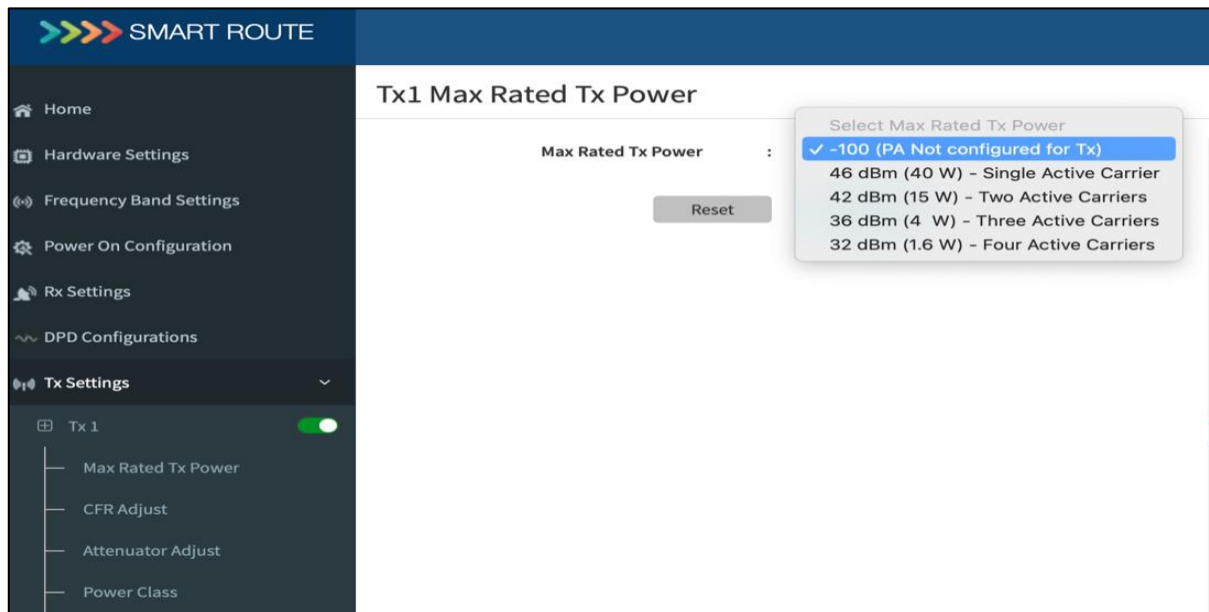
SMART ROUTE

Home
Hardware Settings
Frequency Band Settings
Power On Configuration
Rx Settings
DPD Configurations
Tx Settings
Tx 1
Max Rated Tx Power
CFR Adjust
Attenuator Adjust
Power Class

Tx1 Max Rated Tx Power

Max Rated Tx Power :

Reset

Select Max Rated Tx Power
✓ -100 (PA Not configured for Tx)
46 dBm (40 W) - Single Active Carrier
42 dBm (15 W) - Two Active Carriers
36 dBm (4 W) - Three Active Carriers
32 dBm (1.6 W) - Four Active Carriers